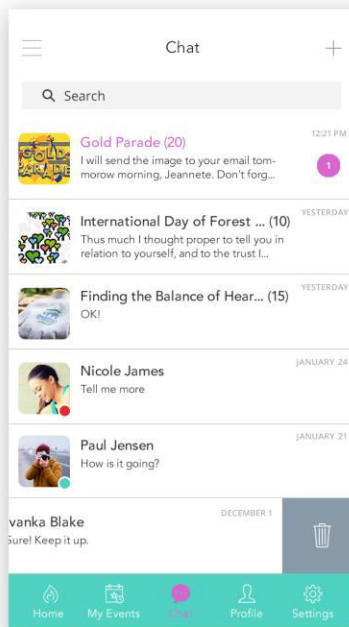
Chat

Search

Gold Parade (20)
I will send the image to your email tommorow morning, Jeannete. Don't forg...
12:21 PM
1

International Day of Forest ... (10)
Thus much I thought proper to tell you in relation to yourself, and to the trust I...
YESTERDAY

Finding the Balance of Hear... (15)
OK!
YESTERDAY

Nicole James
Tell me more
JANUARY 24

Paul Jensen
How is it going?
JANUARY 21

vanka Blake
Sure! Keep it up.
DECEMBER 1

Home
My Events
Chat
Profile
Settings